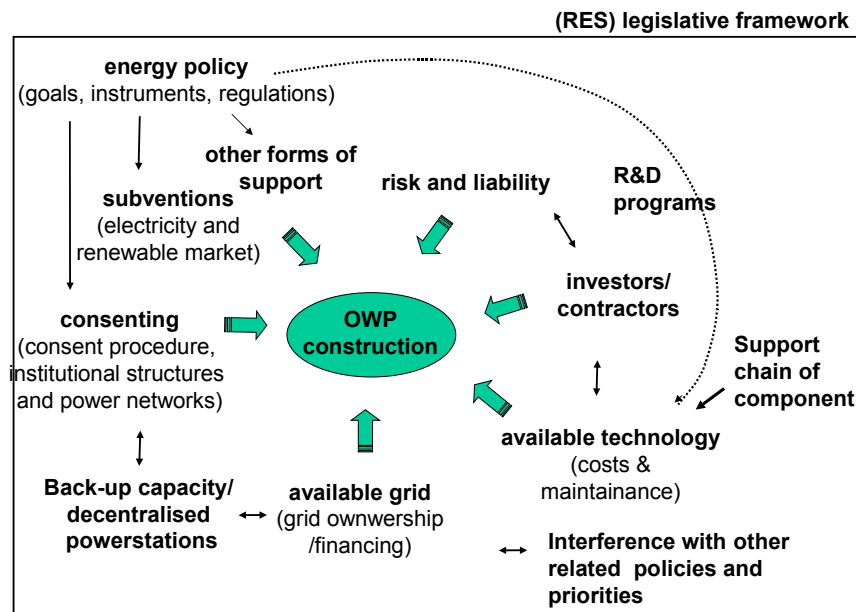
(RES) legislative framework

energy policy
(goals, instruments, regulations)

other forms of support

subventions
(electricity and renewable market)

risk and liability

R&D programs

investors/ contractors

consenting
(consent procedure, institutional structures and power networks)

OWP construction

Support chain of component

available technology
(costs & maintainance)

Back-up capacity/ decentralised powerstations

available grid
(grid ownwership /financing)

Interference with other related policies and priorities